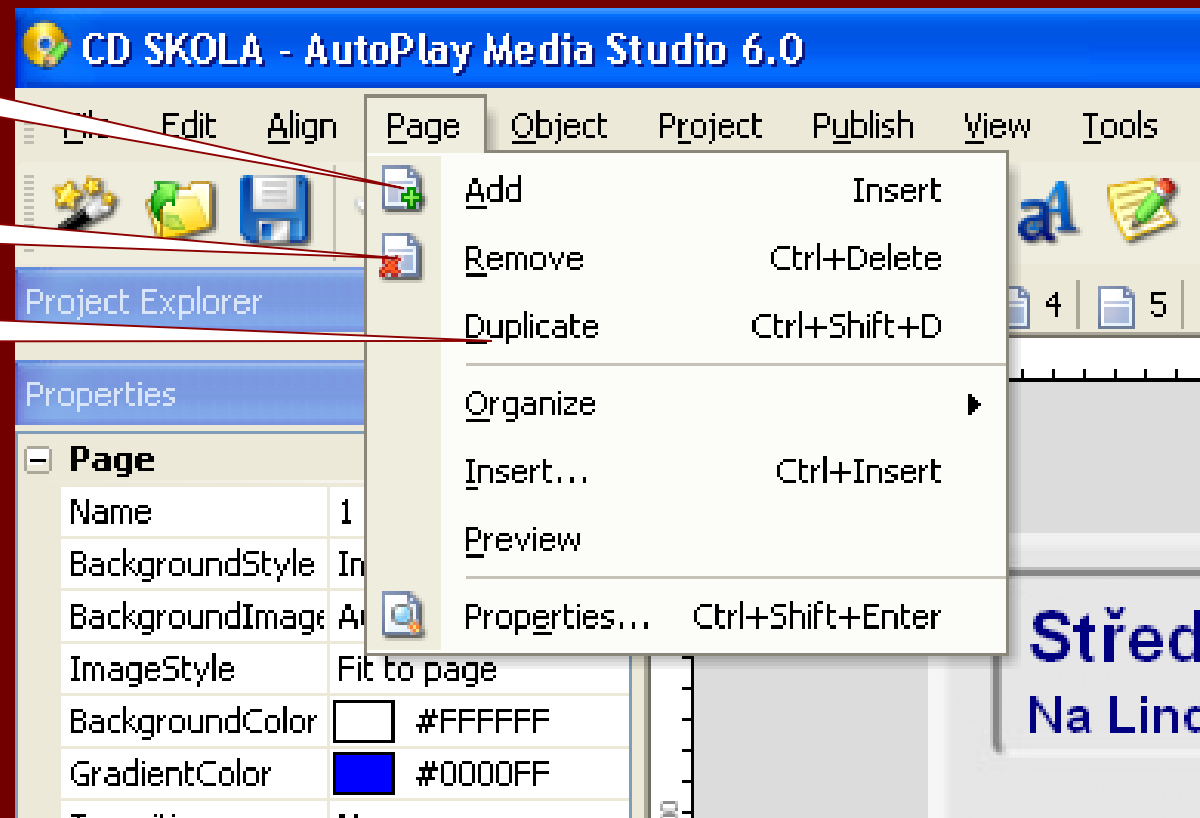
CD SKOLA - AutoPlay Media Studio 6.0

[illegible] Edit Align Page Object Project Publish View Tools

Add Insert
Remove Ctrl+Delete
Duplicate Ctrl+Shift+D
Organize
Insert... Ctrl+Insert
Preview
Properties... Ctrl+Shift+Enter

Project Explorer

Properties

4 5

| Page | |
|---|---|
| Name | 1 |
| BackgroundStyle | In |
| BackgroundImage | A |
| ImageStyle | Fit to page |
| BackgroundColor | #FFFFFF |
| GradientColor | #0000FF |

Střed
Na Linc